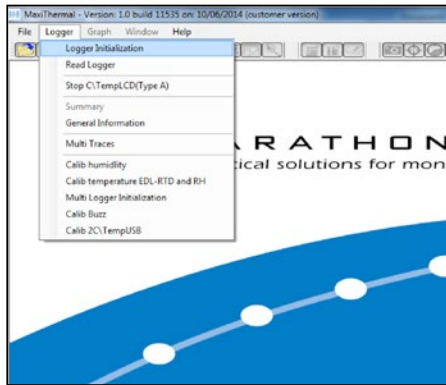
MaxiThermal - Version: 1.0 build 11535 on: 10/06/2014 (customer version)

File Logger Graph Window Help

Logger Initialization
Read Logger
Stop C\TempLCD(Type A)
Summary
General Information
Multi Traces
Calib humidity
Calib temperature EDL-RTD and RH
Multi Logger Initialization
Calib Buzz
Calib 2C\TempUSB

RATHON
tical solutions for mon